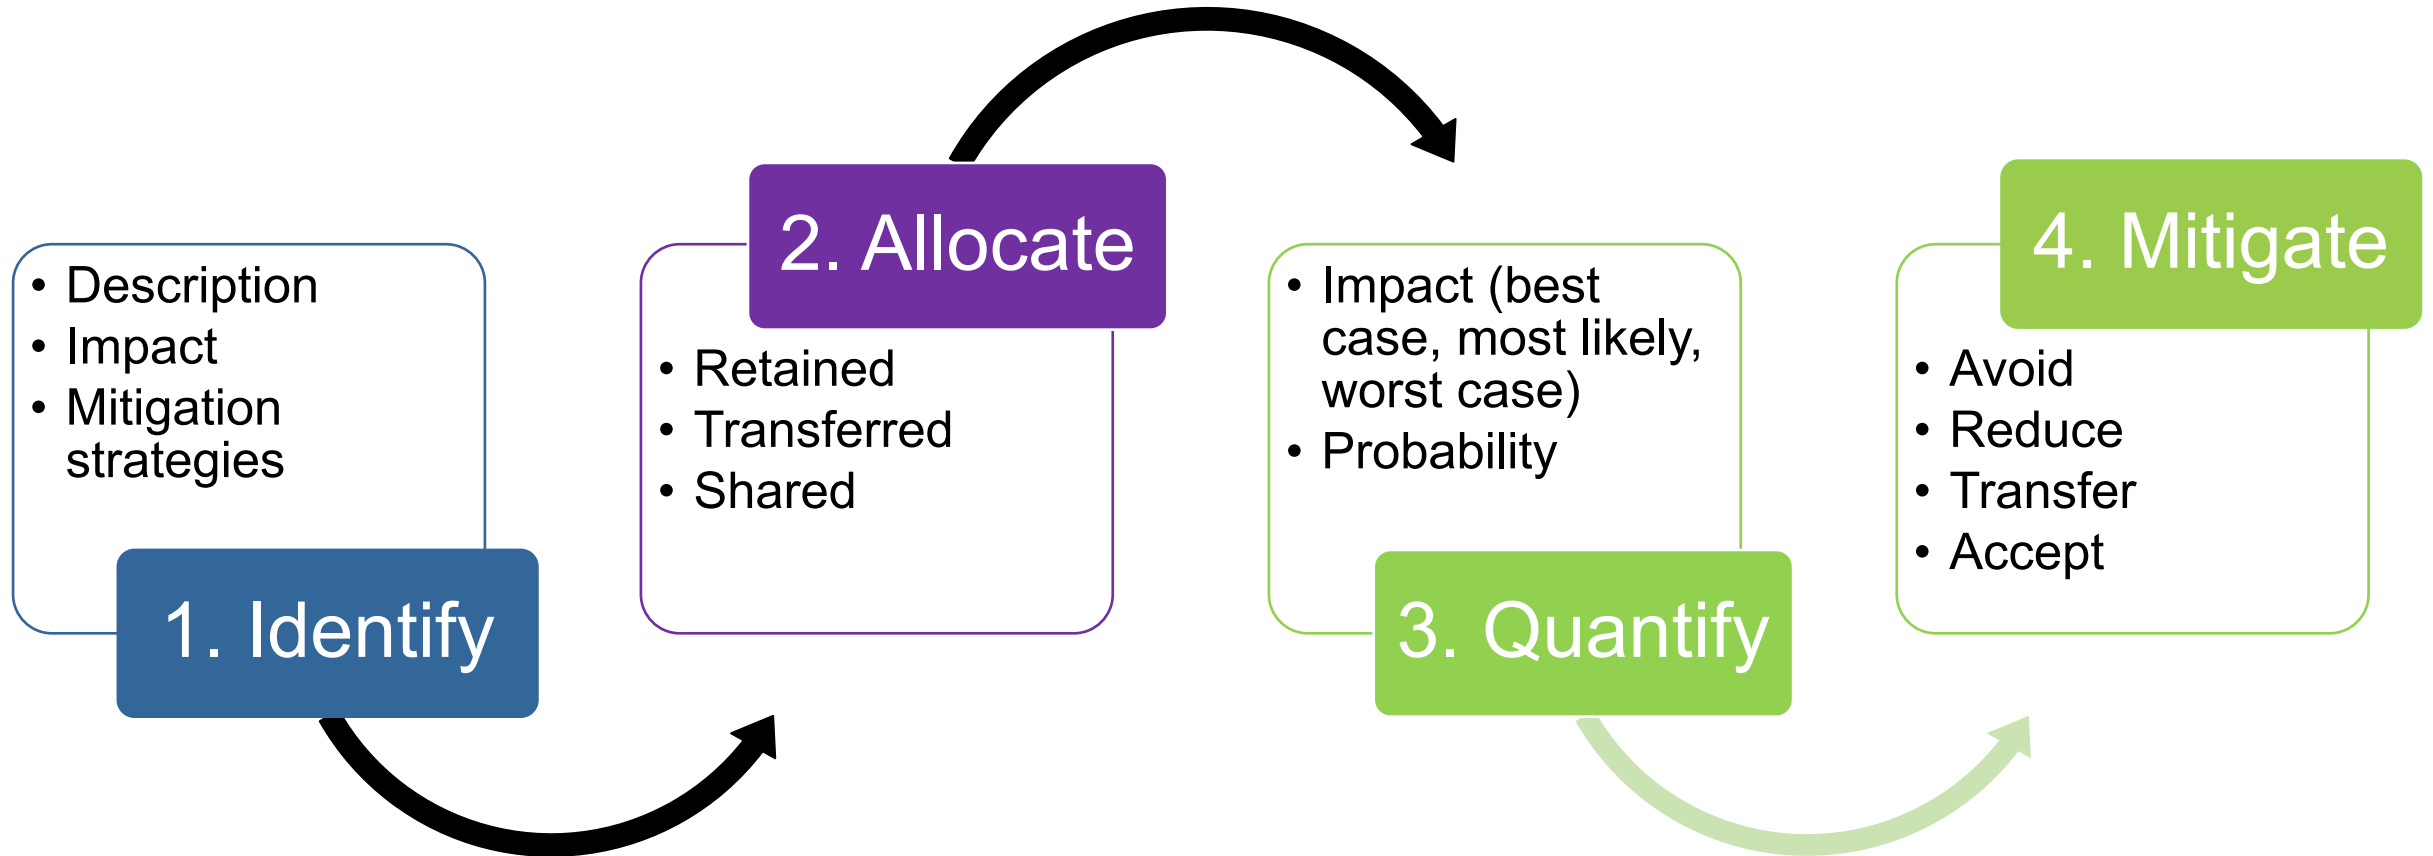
- Description
- Impact
- Mitigation strategies

1. Identify

2. Allocate

- Retained
- Transferred
- Shared

- Impact (best case, most likely, worst case)
- Probability

3. Quantify

4. Mitigate

- Avoid
- Reduce
- Transfer
- Accept